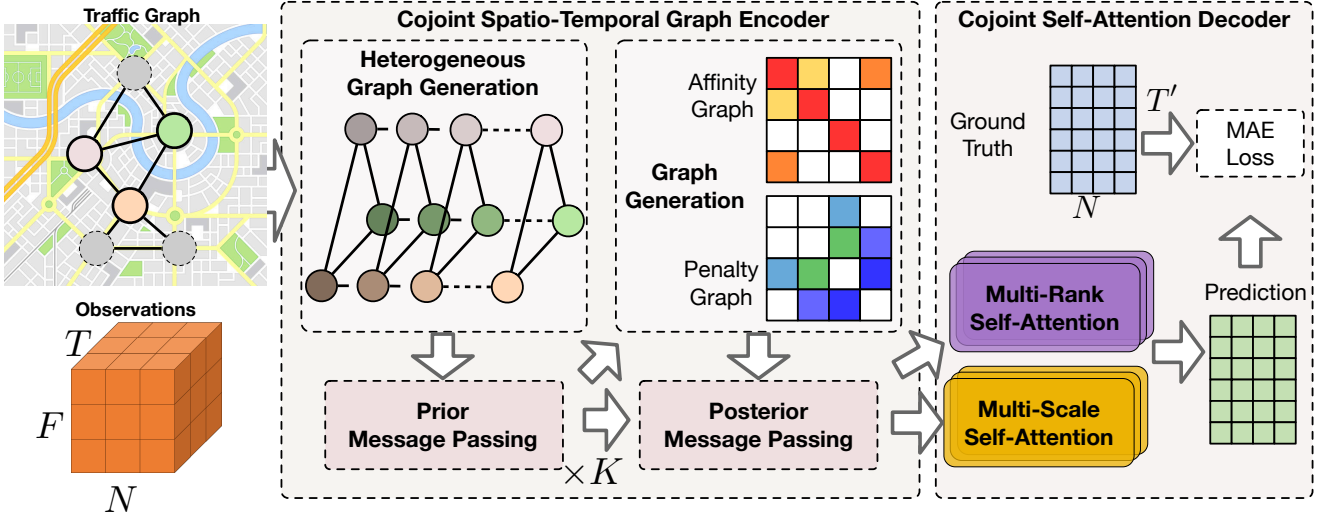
Traffic Graph

Observations

$T$

$F$

$N$

Cojoint Spatio-Temporal Graph Encoder

Heterogeneous Graph Generation

Affinity Graph

Graph Generation

Penalty Graph

Prior Message Passing

Posterior Message Passing

$\times K$

Cojoint Self-Attention Decoder

Ground Truth

$T'$

$N$

MAE Loss

Prediction

Multi-Rank Self-Attention

Multi-Scale Self-Attention